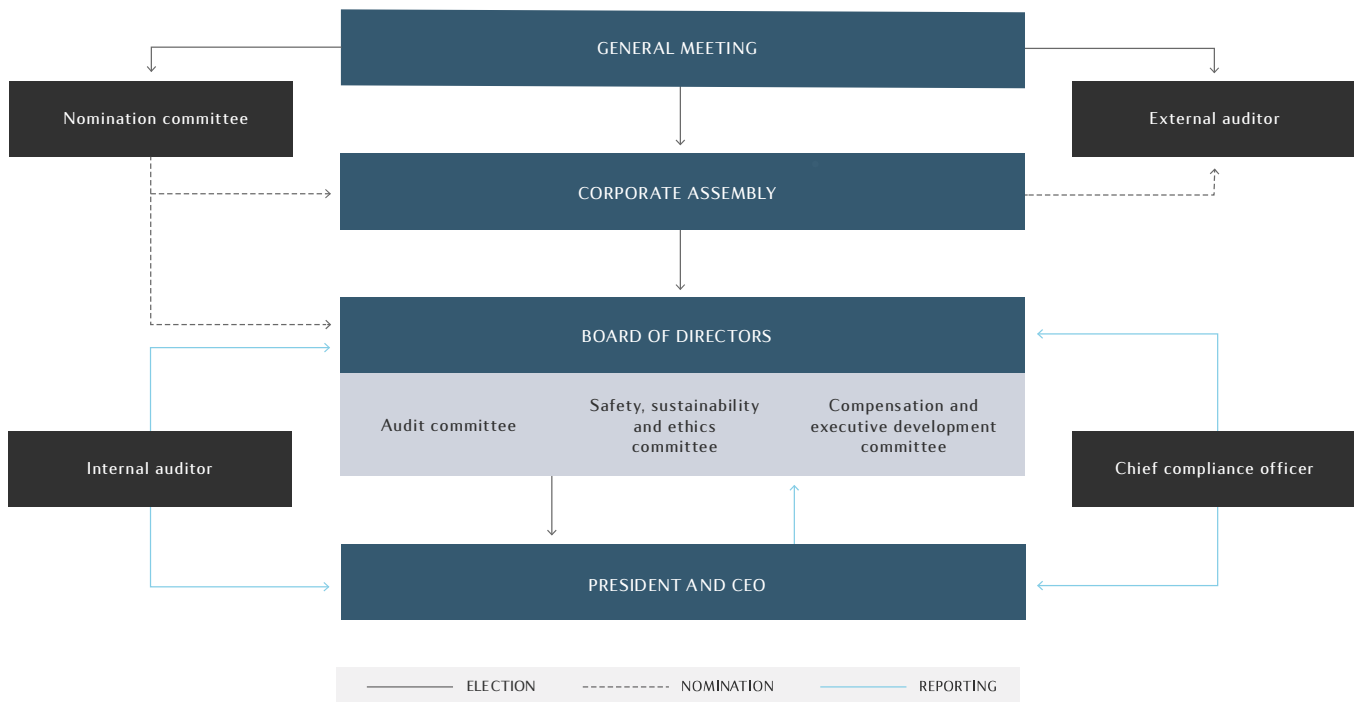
GENERAL MEETING

Nomination committee

External auditor

CORPORATE ASSEMBLY

BOARD OF DIRECTORS

Audit committee

Safety, sustainability and ethics committee

Compensation and executive development committee

Internal auditor

Chief compliance officer

PRESIDENT AND CEO

ELECTION

NOMINATION

REPORTING